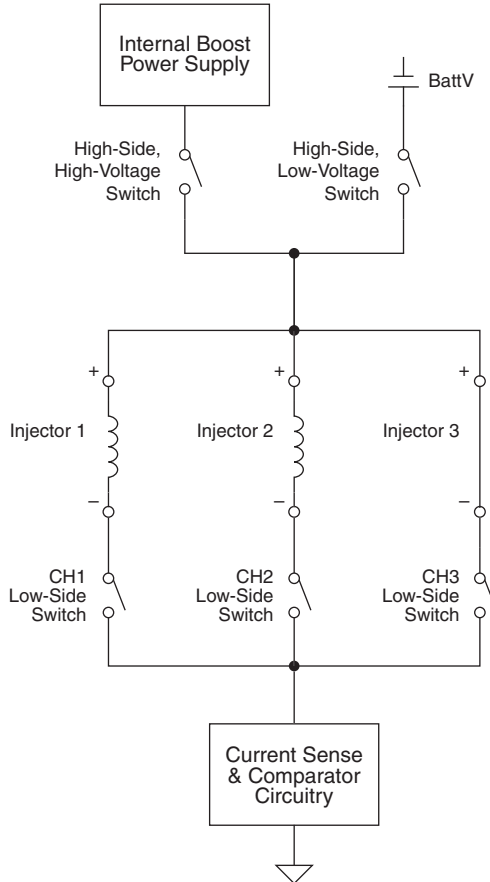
Internal Boost Power Supply

BattV

High-Side, High-Voltage Switch

High-Side, Low-Voltage Switch

+

+

+

Injector 1

Injector 2

Injector 3

–

–

–

CH1 Low-Side Switch

CH2 Low-Side Switch

CH3 Low-Side Switch

Current Sense & Comparator Circuitry